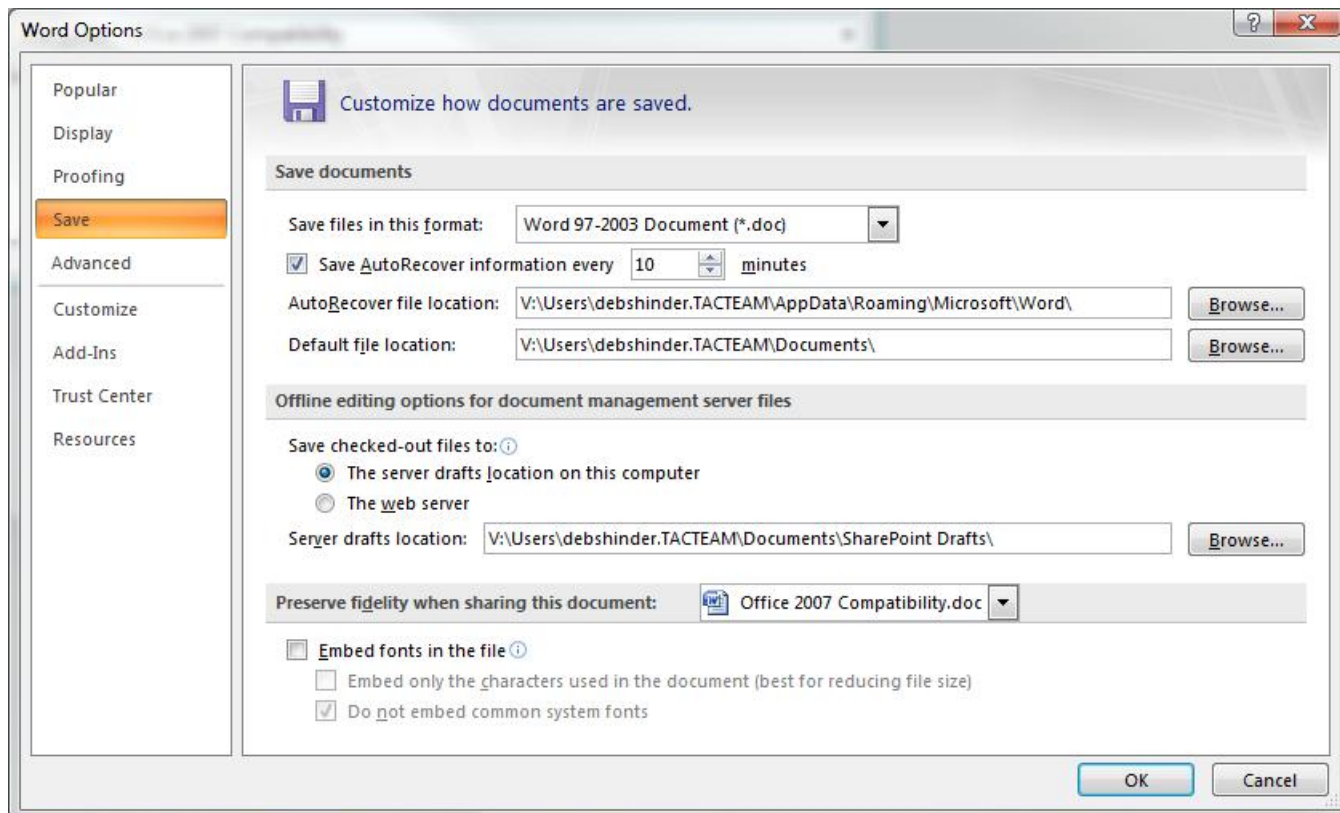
Word Options

Popular
Display
Proofing
Save
Advanced
Customize
Add-Ins
Trust Center
Resources

Customize how documents are saved.

Save documents

Save files in this format: Word 97-2003 Document (*.doc)

Save AutoRecover information every 10 minutes

AutoRecover file location: V:\Users\debshinder.TACTEAM\AppData\Roaming\Microsoft\Word\ Browse...

Default file location: V:\Users\debshinder.TACTEAM\Documents\ Browse...

Offline editing options for document management server files

Save checked-out files to:

The server drafts location on this computer

The web server

Server drafts location: V:\Users\debshinder.TACTEAM\Documents\SharePoint Drafts\ Browse...

Preserve fidelity when sharing this document: Office 2007 Compatibility.doc

Embed fonts in the file

Embed only the characters used in the document (best for reducing file size)

Do not embed common system fonts

OK Cancel